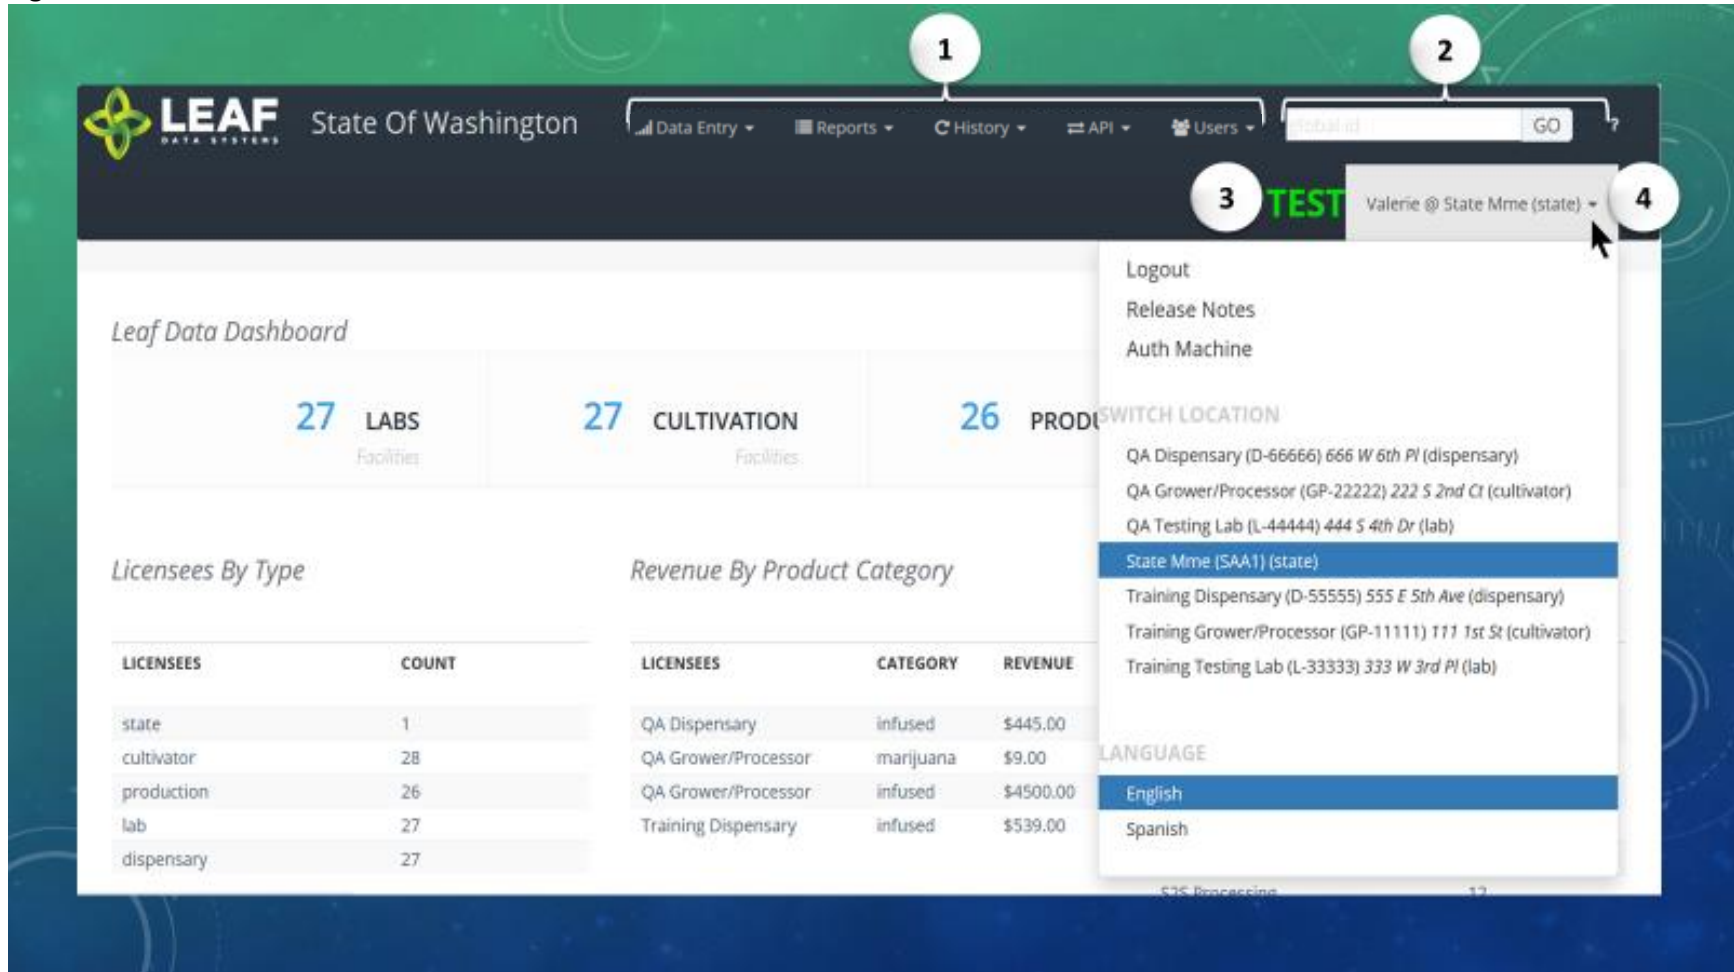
1

2

LEAF DATA SYSTEMS

State Of Washington

Data Entry ▾ Reports ▾ History ▾ API ▾ Users ▾

global id GO ?

3 TEST Valerie @ State Mme (state) ▾ 4

Logout
Release Notes
Auth Machine

SWITCH LOCATION
QA Dispensary (D-66666) 666 W 6th Pl (dispensary)
QA Grower/Processor (GP-22222) 222 S 2nd Ct (cultivator)
QA Testing Lab (L-44444) 444 S 4th Dr (lab)
State Mme (SAA1) (state)
Training Dispensary (D-55555) 555 E 5th Ave (dispensary)
Training Grower/Processor (GP-11111) 111 1st St (cultivator)
Training Testing Lab (L-33333) 333 W 3rd Pl (lab)

LANGUAGE
English
Spanish

Leaf Data Dashboard

27 LABS Facilities

27 CULTIVATION Facilities

26 PRODU

Licensees By Type

| LICENSEES | COUNT |
|---|---|
| state | 1 |
| cultivator | 28 |
| production | 26 |
| lab | 27 |
| dispensary | 27 |

Revenue By Product Category

| LICENSEES | CATEGORY | REVENUE |
|---|---|---|
| QA Dispensary | infused | $445.00 |
| QA Grower/Processor | marijuana | $9.00 |
| QA Grower/Processor | infused | $4500.00 |
| Training Dispensary | infused | $539.00 |

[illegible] 12